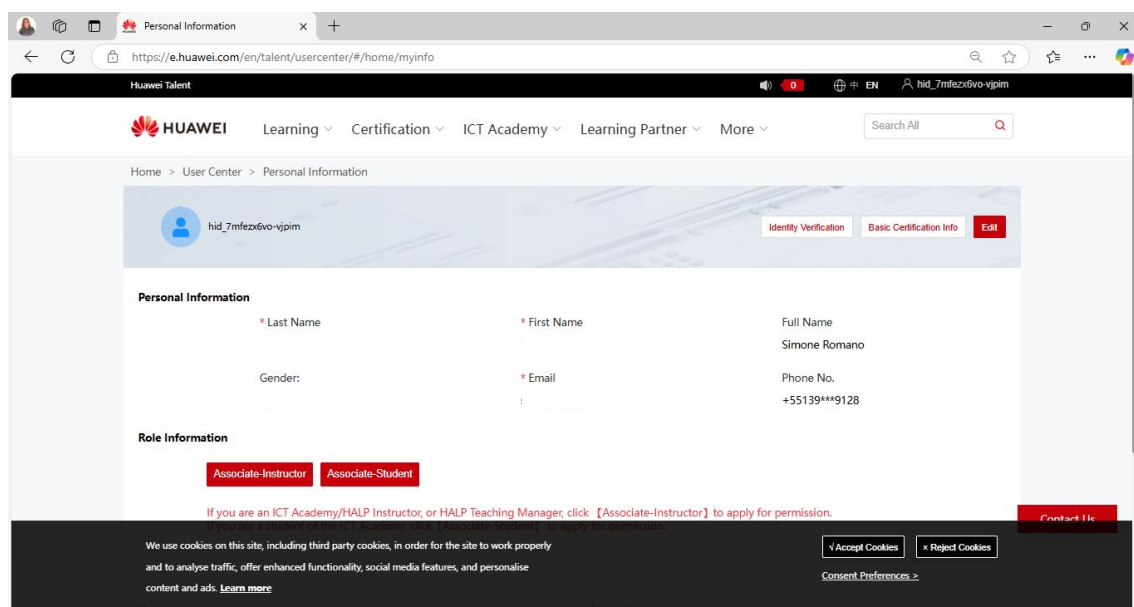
Personal Information

https://e.huawei.com/en/talent/usercenter/#/home/myinfo

Huawei Talent

0

中 EN

hid_7mfezx6vo-vjpim

HUAWEI

Learning

Certification

ICT Academy

Learning Partner

More

Search All

Home > User Center > Personal Information

hid_7mfezx6vo-vjpim

Identity Verification

Basic Certification Info

Edit

Personal Information

* Last Name

* First Name

Full Name

Simone Romano

Gender:

* Email

Phone No.

+55139***9128

Role Information

Associate-Instructor

Associate-Student

If you are an ICT Academy/HALP Instructor, or HALP Teaching Manager, click 【Associate-Instructor】 to apply for permission.

If you are a student of the ICT Academy, click 【Associate-Student】 to apply for permission.

Contact Us

We use cookies on this site, including third party cookies, in order for the site to work properly and to analyse traffic, offer enhanced functionality, social media features, and personalise content and ads. Learn more

√ Accept Cookies

× Reject Cookies

Consent Preferences >